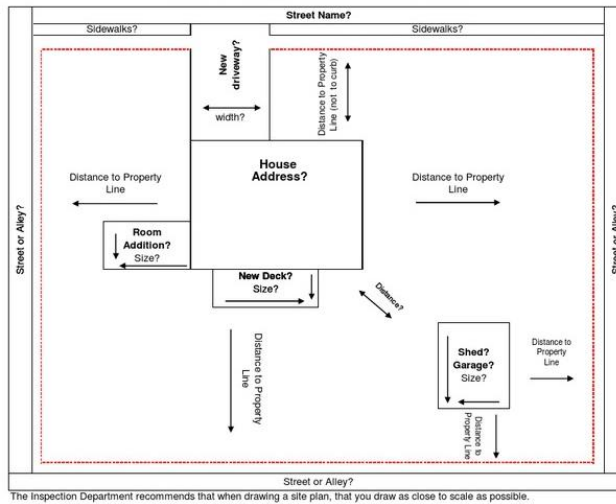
Street Name?

Sidewalks?

Sidewalks?

New driveway?

width?

Distance to Property Line (not to curb)

Street or Alley?

Distance to Property Line

House Address?

Distance to Property Line

Street or Alley?

Room Addition? Size?

New Deck? Size?

Distance?

Distance to Property Line

Shed? Garage? Size?

Distance to Property Line

Distance to Property Line

Street or Alley?

The Inspection Department recommends that when drawing a site plan, that you draw as close to scale as possible.